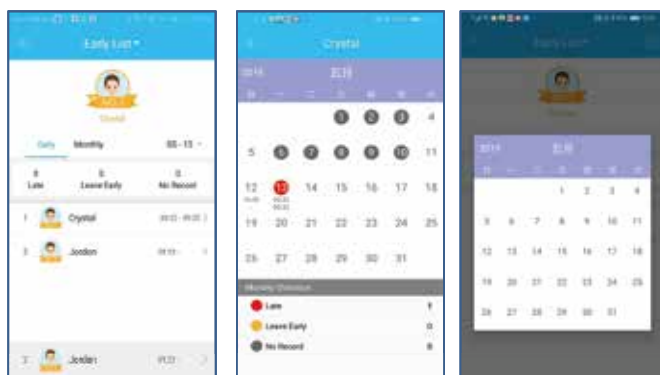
Early List

Crystal

Daily Monthly 05 - 15

0 Late
0 Leave Early
0 No Record

1 Crystal 09:22 - 09:25
2 Jordon 09:31

3 Jordan

Crystal

2018 五月

1 2 3 4
5 6 7 8 9 10 11
12 13 14 15 16 17 18
19 20 21 22 23 24 25
26 27 28 29 30 31

Monthly Overview
Late 1
Leave Early 0
No Record 8

Early List

2018 五月

1 2 3 4
5 6 7 8 9 10 11
12 13 14 15 16 17 18
19 20 21 22 23 24 25
26 27 28 29 30 31